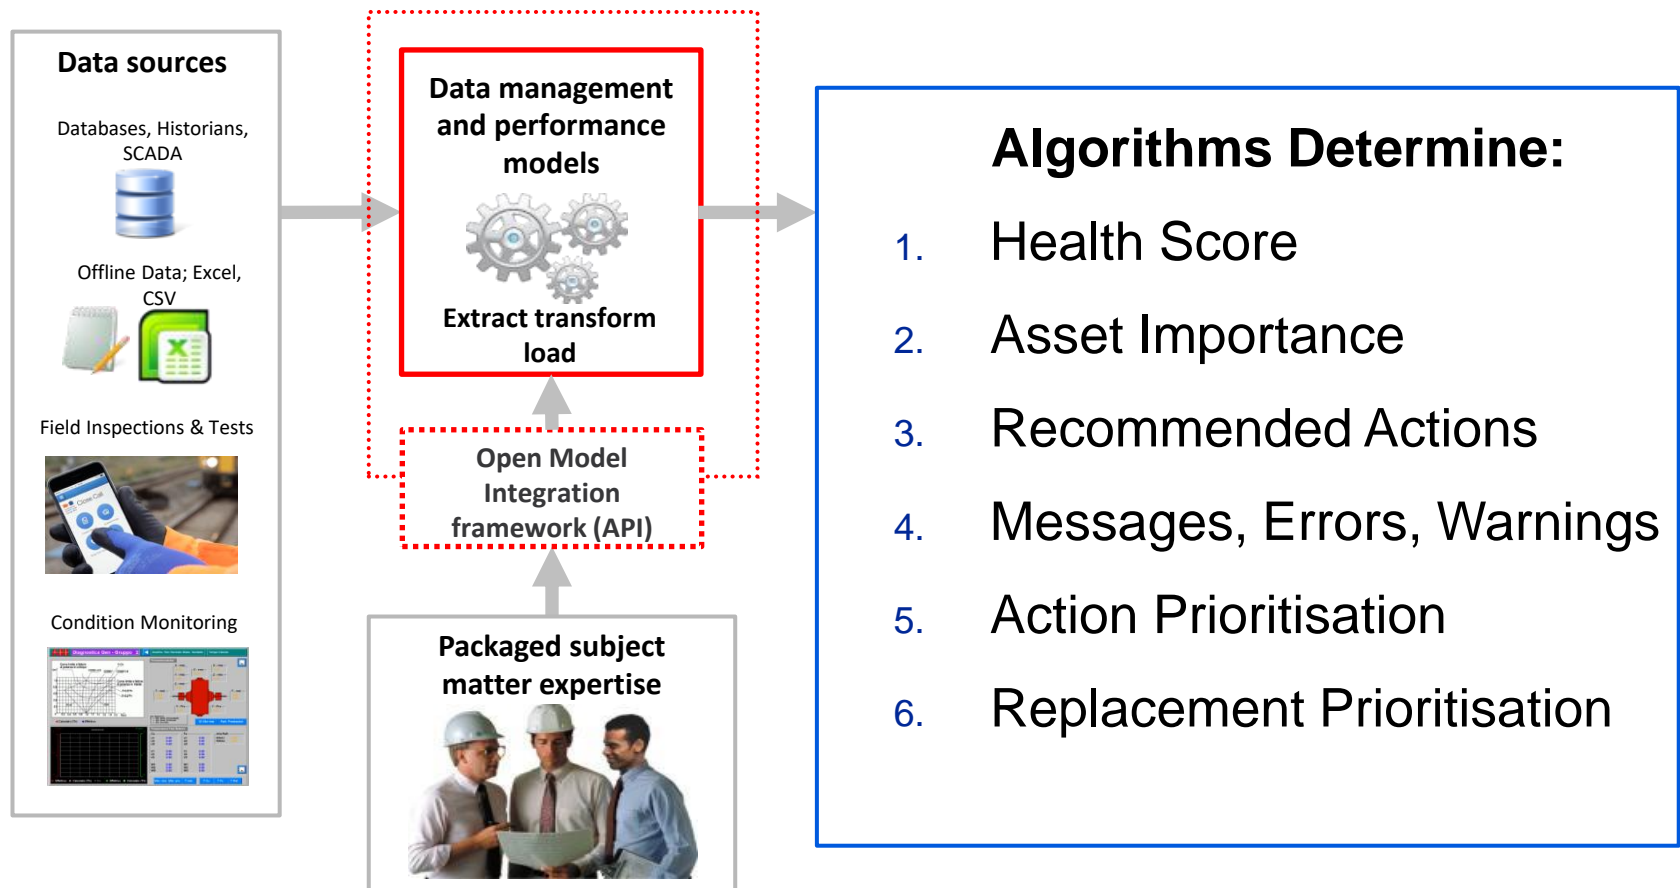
Data sources

Databases, Historians, SCADA

Offline Data; Excel, CSV

Field Inspections & Tests

Condition Monitoring

Data management and performance models

Extract transform load

Open Model Integration framework (API)

Packaged subject matter expertise

Algorithms Determine:

1. Health Score
2. Asset Importance
3. Recommended Actions
4. Messages, Errors, Warnings
5. Action Prioritisation
6. Replacement Prioritisation